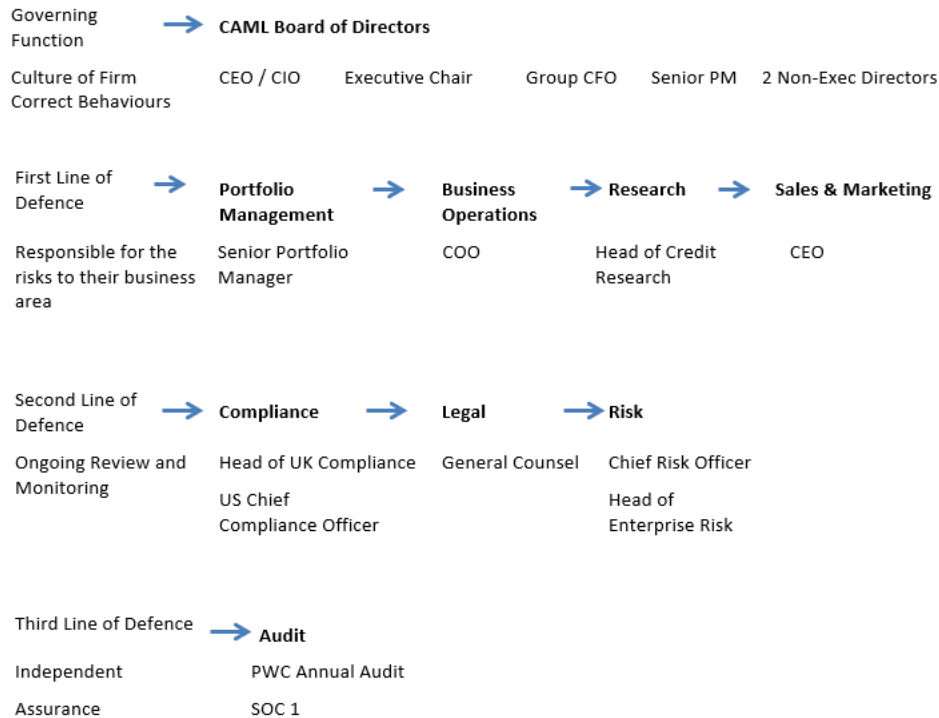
Governing Function

CAML Board of Directors

Culture of Firm Correct Behaviours

CEO / CIO

Executive Chair

Group CFO

Senior PM

2 Non-Exec Directors

First Line of Defence

Portfolio Management

Business Operations

Research

Sales & Marketing

Responsible for the risks to their business area

Senior Portfolio Manager

COO

Head of Credit Research

CEO

Second Line of Defence

Compliance

Legal

Risk

Ongoing Review and Monitoring

Head of UK Compliance

US Chief Compliance Officer

General Counsel

Chief Risk Officer

Head of Enterprise Risk

Third Line of Defence

Audit

Independent

PWC Annual Audit

Assurance

SOC 1